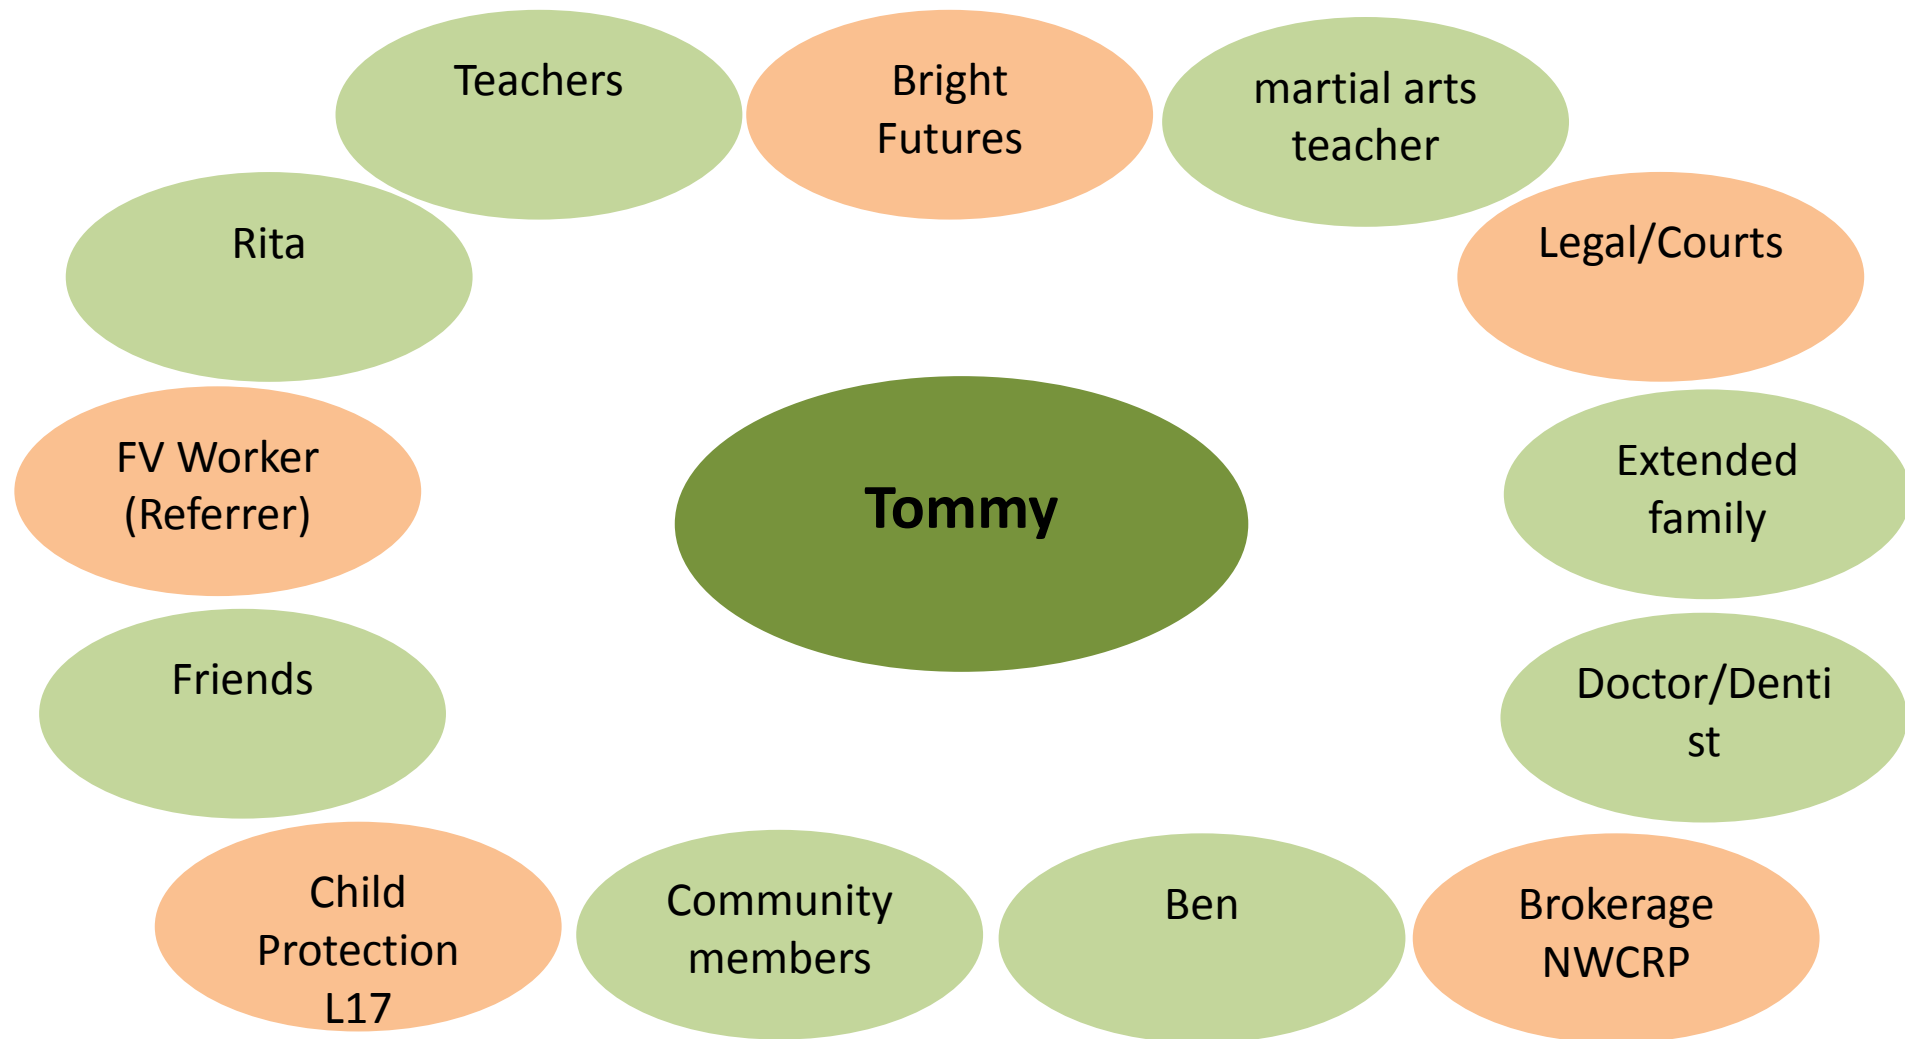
Teachers

Bright Futures

martial arts teacher

Rita

Legal/Courts

FV Worker (Referrer)

Tommy

Extended family

Friends

Doctor/Denti st

Child Protection L17

Community members

Ben

Brokerage NWCRP